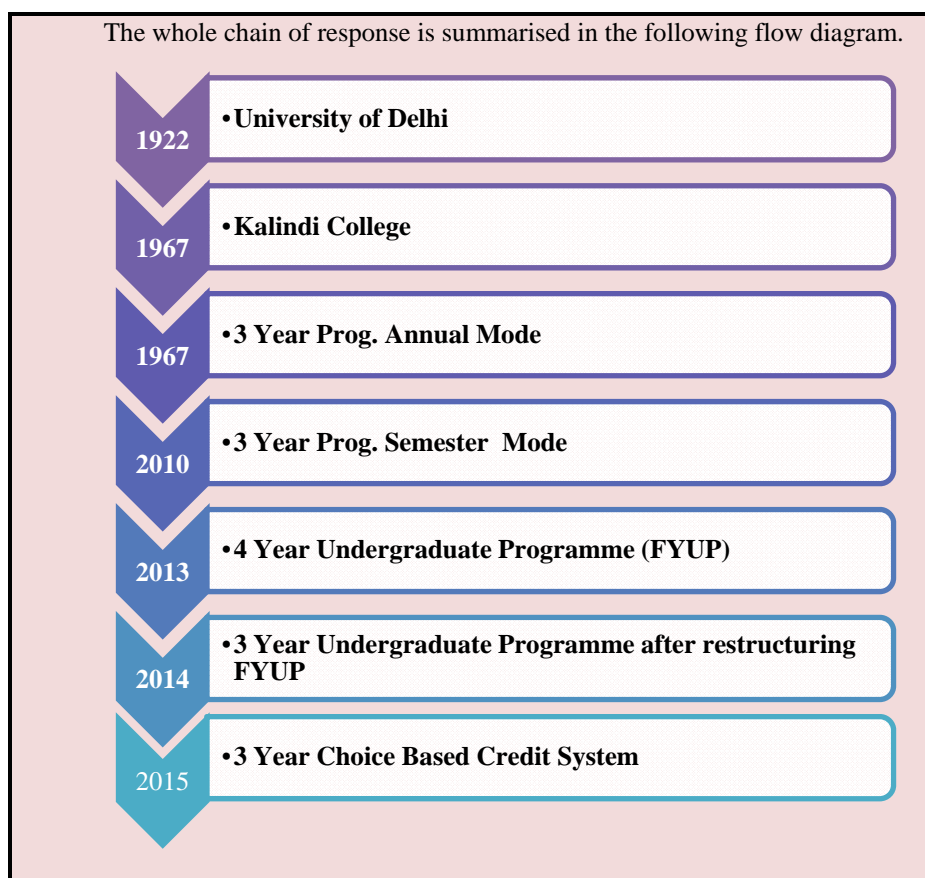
The whole chain of response is summarised in the following flow diagram.

1922
•University of Delhi

1967
•Kalindi College

1967
•3 Year Prog. Annual Mode

2010
•3 Year Prog. Semester Mode

2013
•4 Year Undergraduate Programme (FYUP)

2014
•3 Year Undergraduate Programme after restructuring FYUP

2015
•3 Year Choice Based Credit System